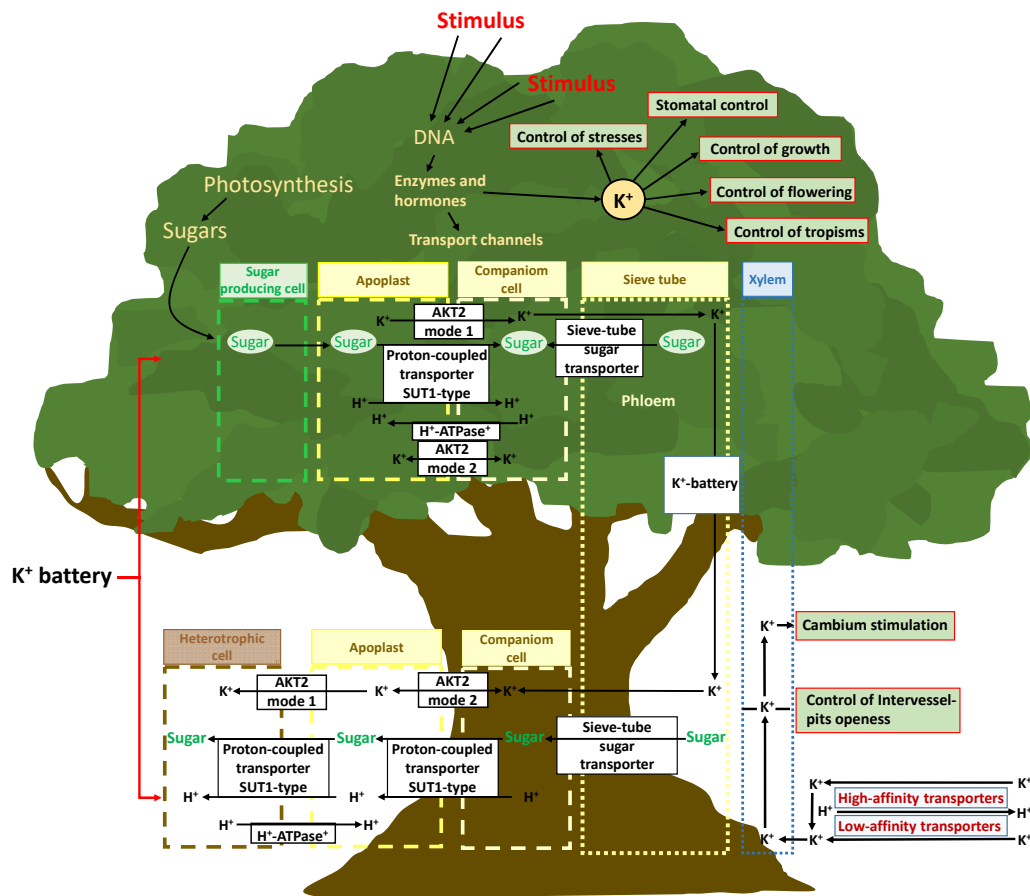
Stimulus

Stimulus

DNA

Stomatal control

Control of stresses

Control of growth

Photosynthesis

Enzymes and hormones

$K^+$

Control of flowering

Sugars

Control of tropisms

Transport channels

Sugar producing cell

Apoplast

Companiom cell

Sieve tube

Xylem

$K^+$ AKT2 mode 1 $K^+$

$K^+$

Sugar

Sugar

Proton-coupled transporter SUT1-type

Sugar

Sieve-tube sugar transporter

Sugar

$H^+$ $H^+$

Phloem

$H^+$ $H^+$-ATPase$^+$ $H^+$

$K^+$ AKT2 mode 2 $K^+$

$K^+$-battery

$K^+$ battery

$K^+$ Cambium stimulation

Heterotrophic cell

Apoplast

Companiom cell

$K^+$ AKT2 mode 1

$K^+$ AKT2 mode 2 $K^+$

$K^+$

$K^+$

Control of Intervessel-pits openess

Sugar

Proton-coupled transporter SUT1-type

Sugar

Proton-coupled transporter SUT1-type

Sugar

Sieve-tube sugar transporter

Sugar

$H^+$

$H^+$

$H^+$

$K^+$ $K^+$

$H^+$ High-affinity transporters $H^+$

$H^+$ $H^+$-ATPase$^+$ $H^+$

Low-affinity transporters

$K^+$ $K^+$ $K^+$